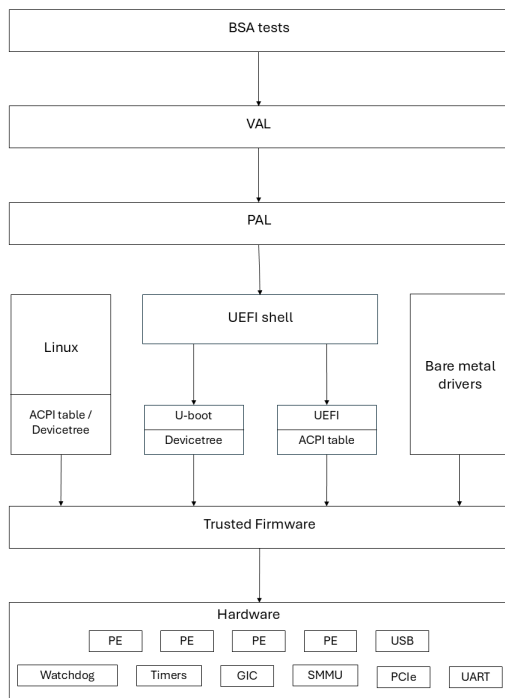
BSA tests

VAL

PAL

Linux

ACPI table / Devicetree

UEFI shell

U-boot

Devicetree

UEFI

ACPI table

Bare metal drivers

Trusted Firmware

Hardware

PE

PE

PE

PE

USB

Watchdog

Timers

GIC

SMMU

PCIe

UART